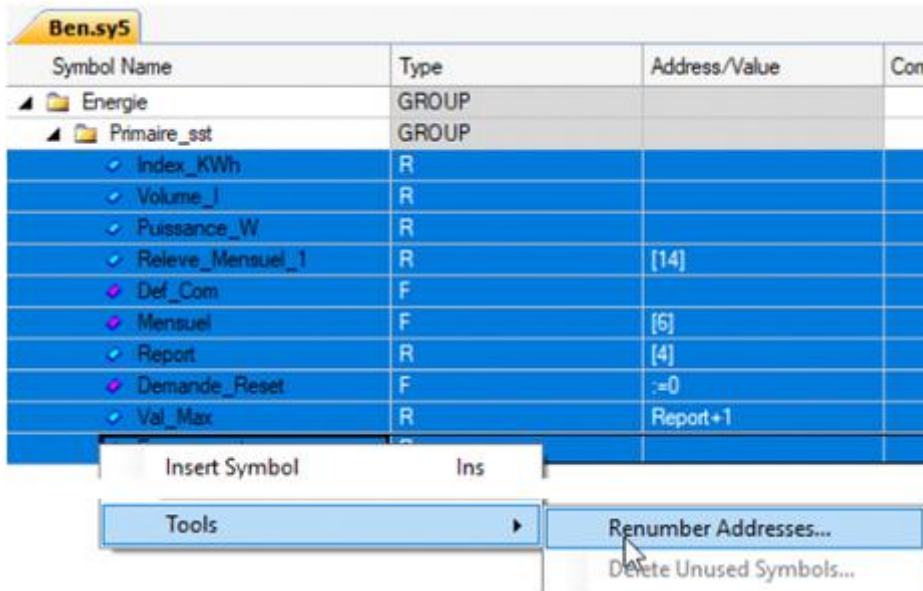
Ben.sy5

| Symbol Name | Type | Address/Value | Com |
|---|---|---|---|
| Energie | GROUP | | |
| Primaire_sst | GROUP | | |
| Index_KWh | R | | |
| Volume_l | R | | |
| Puissance_W | R | | |
| Releve_Mensuel_1 | R | [14] | |
| Def_Com | F | | |
| Mensuel | F | [6] | |
| Report | R | [4] | |
| Demande_Reset | F | :=0 | |
| Val_Max | R | Report+1 | |
| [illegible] | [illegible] | | |

Insert Symbol Ins

Tools

Renumber Addresses...

Delete Unused Symbols...